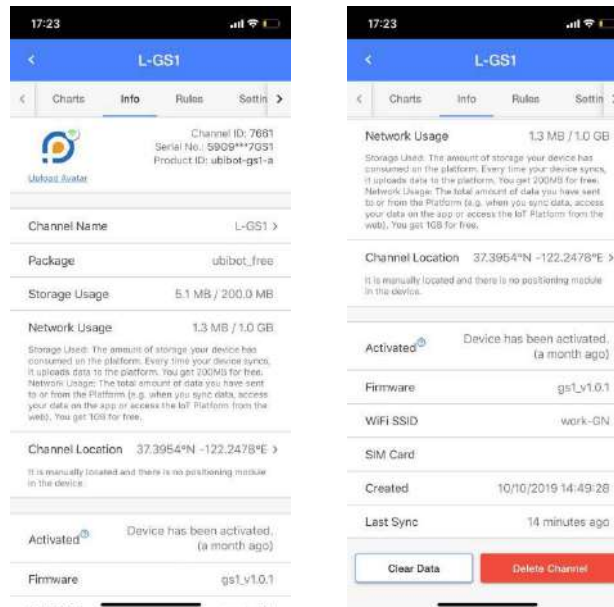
17:23

L-GS1

Charts Info Rules Settin

Channel ID: 7661
Serial No.: 5909***7051
Product ID: ubibot-gs1-a

Upload Avatar

Channel Name L-GS1

Package ubibot_free

Storage Usage 5.1 MB / 200.0 MB

Network Usage 1.3 MB / 1.0 GB

Storage Used: The amount of storage your device has consumed on the platform. Every time your device syncs, it uploads data to the platform. You get 200MB for free. Network Usage: The total amount of data you have sent to or from the Platform (e.g. when you sync data, access your data on the app or access the IoT Platform from the web). You get 1GB for free.

Channel Location 37.3954°N -122.2478°E

It is manually located and there is no positioning module in the device.

Activated Device has been activated. (a month ago)

Firmware gs1_v1.0.1

17:23

L-GS1

Charts Info Rules Settin

Network Usage 1.3 MB / 1.0 GB

Storage Used: The amount of storage your device has consumed on the platform. Every time your device syncs, it uploads data to the platform. You get 200MB for free. Network Usage: The total amount of data you have sent to or from the Platform (e.g. when you sync data, access your data on the app or access the IoT Platform from the web). You get 1GB for free.

Channel Location 37.3954°N -122.2478°E

It is manually located and there is no positioning module in the device.

Activated Device has been activated. (a month ago)

Firmware gs1_v1.0.1

WiFi SSID work-GN

SIM Card

Created 10/10/2019 14:49:28

Last Sync 14 minutes ago

Clear Data

Delete Channel